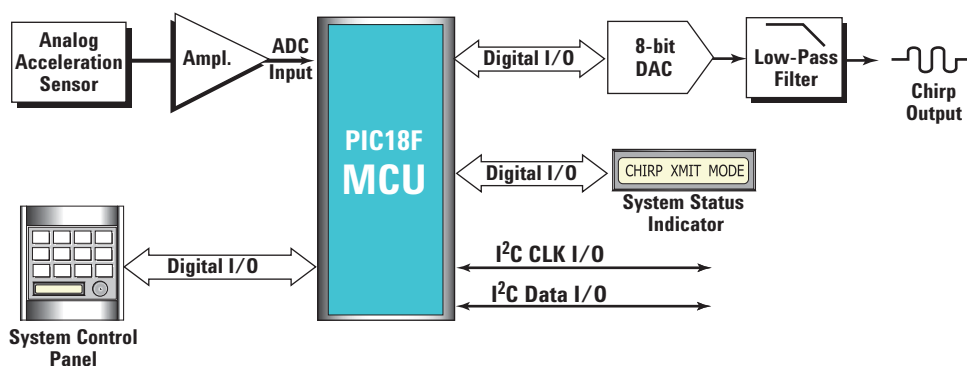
Analog Acceleration Sensor

Ampl.

ADC Input

PIC18F MCU

Digital I/O

8-bit DAC

Low-Pass Filter

Chirp Output

Digital I/O

CHIRP XMIT MODE

System Status Indicator

Digital I/O

I$^2$C CLK I/O

I$^2$C Data I/O

System Control Panel